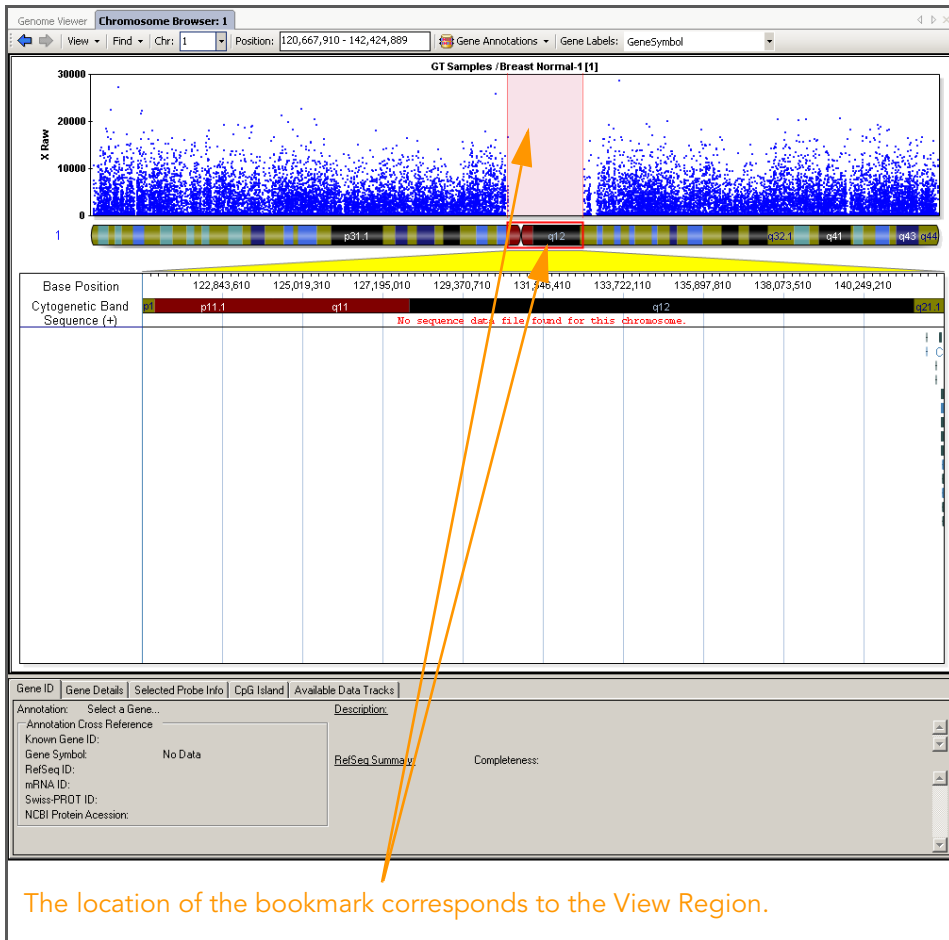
Genome Viewer | Chromosome Browser: 1

View ▾ | Find ▾ | Chr: 1 | Position: 120,667,910 - 142,424,889 | Gene Annotations ▾ | Gene Labels: GeneSymbol

GT Samples /Breast Normal-1 [1]

30000
20000
10000
0
X Raw

1
p31.1
q12
q32.1
q41
q43
q44

Base Position
122,843,610
125,019,310
127,195,010
129,370,710
131,546,410
133,722,110
135,897,810
138,073,510
140,249,210

Cytogenetic Band
p1
p11.1
q11
q12
q21.1

Sequence (+)
No sequence data file found for this chromosome.

Gene ID | Gene Details | Selected Probe Info | CpG Island | Available Data Tracks

Annotation: Select a Gene...
Annotation Cross Reference
Known Gene ID:
Gene Symbol: No Data
RefSeq ID:
mRNA ID:
Swiss-PROT ID:
NCBI Protein Acession:

Description:
RefSeq Summary
Completeness:

The location of the bookmark corresponds to the View Region.